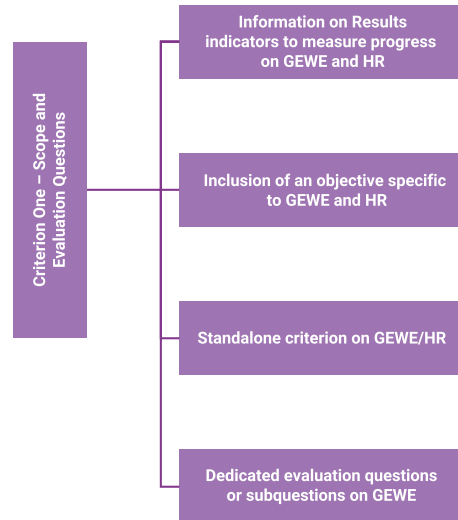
Criterion One – Scope and Evaluation Questions

Information on Results indicators to measure progress on GEWE and HR

Inclusion of an objective specific to GEWE and HR

Standalone criterion on GEWE/HR

Dedicated evaluation questions or subquestions on GEWE